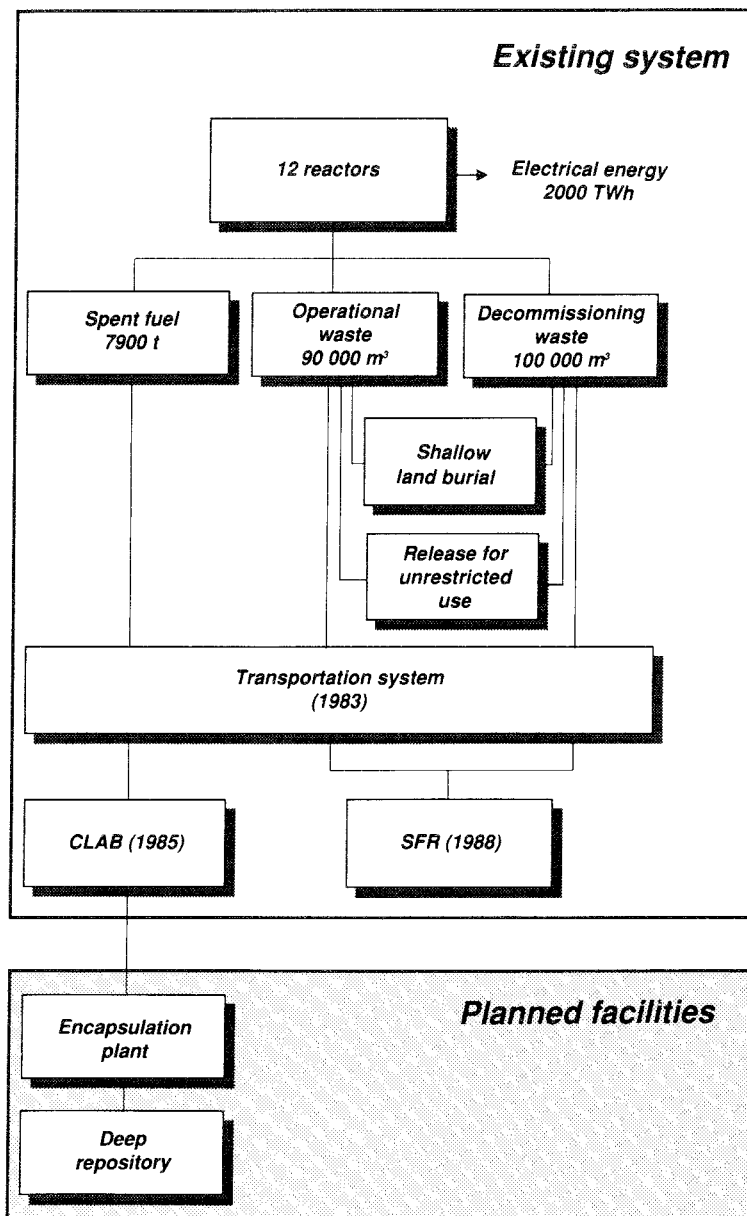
Existing system

12 reactors

Electrical energy 2000 TWh

Spent fuel 7900 t

Operational waste 90 000 $m^3$

Decommissioning waste 100 000 $m^3$

Shallow land burial

Release for unrestricted use

Transportation system (1983)

CLAB (1985)

SFR (1988)

Planned facilities

Encapsulation plant

Deep repository